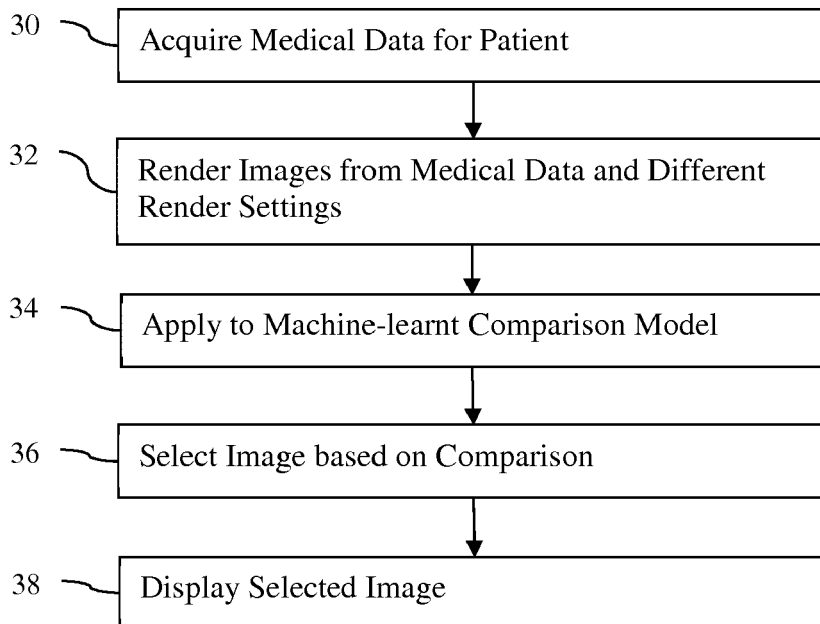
30 Acquire Medical Data for Patient

32 Render Images from Medical Data and Different Render Settings

34 Apply to Machine-learnt Comparison Model

36 Select Image based on Comparison

38 Display Selected Image